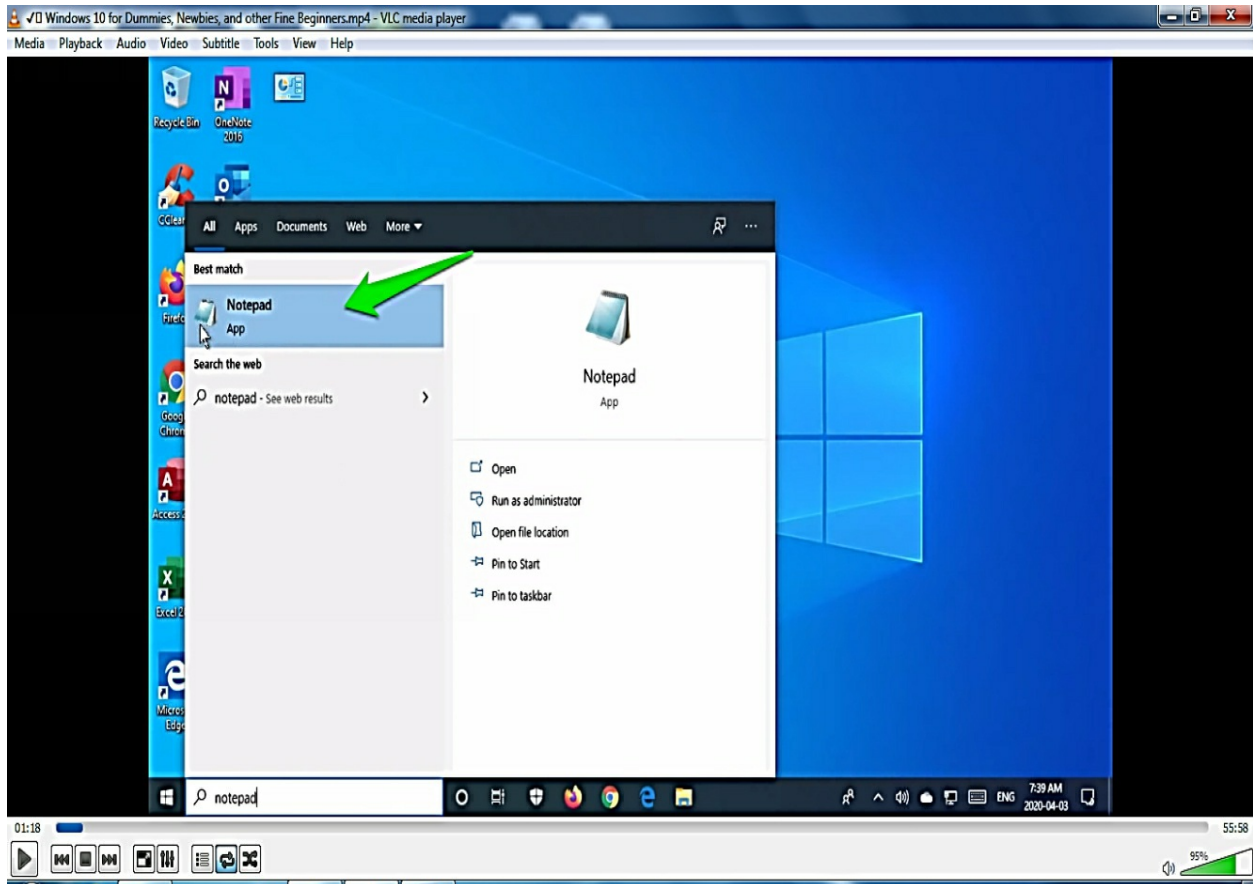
✓□ Windows 10 for Dummies, Newbies, and other Fine Beginners.mp4 - VLC media player

Media Playback Audio Video Subtitle Tools View Help

Recycle Bin

OneNote 2016

CClear

Firefo

Goog Chron

Access

Excel 2

Micros Edge

All Apps Documents Web More

Best match

Notepad
App

Search the web

notepad - See web results

Notepad
App

Open

Run as administrator

Open file location

Pin to Start

Pin to taskbar

notepad

ENG 7:39 AM 2020-04-03

01:18

55:58

95%